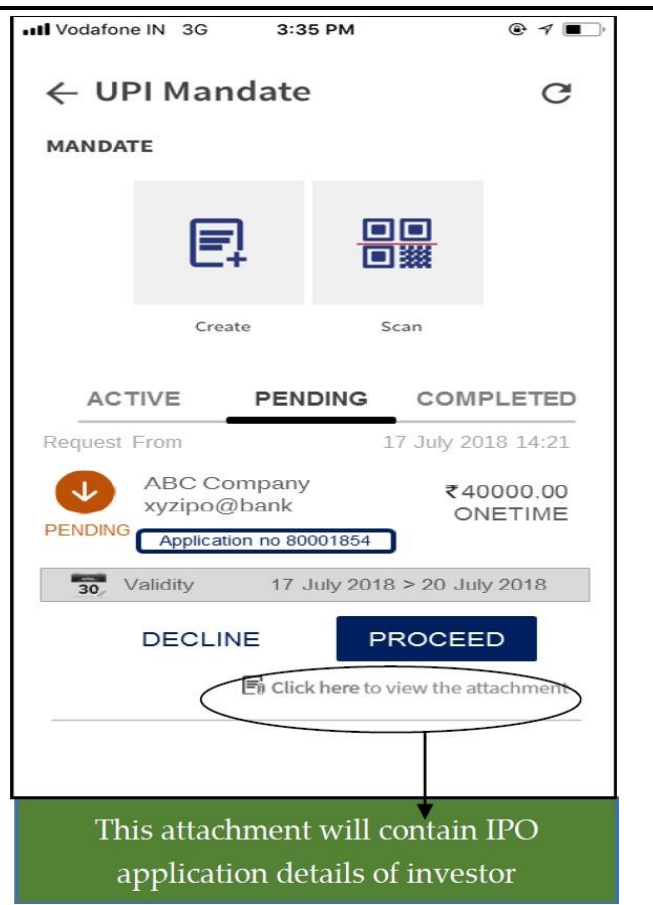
Vodafone IN 3G 3:35 PM

← UPI Mandate

MANDATE

Create

Scan

ACTIVE PENDING COMPLETED

Request From 17 July 2018 14:21

ABC Company
xyzipo@bank

₹40000.00
ONETIME

PENDING

Application no 80001854

30 Validity 17 July 2018 > 20 July 2018

DECLINE

PROCEED

Click here to view the attachment

This attachment will contain IPO application details of investor